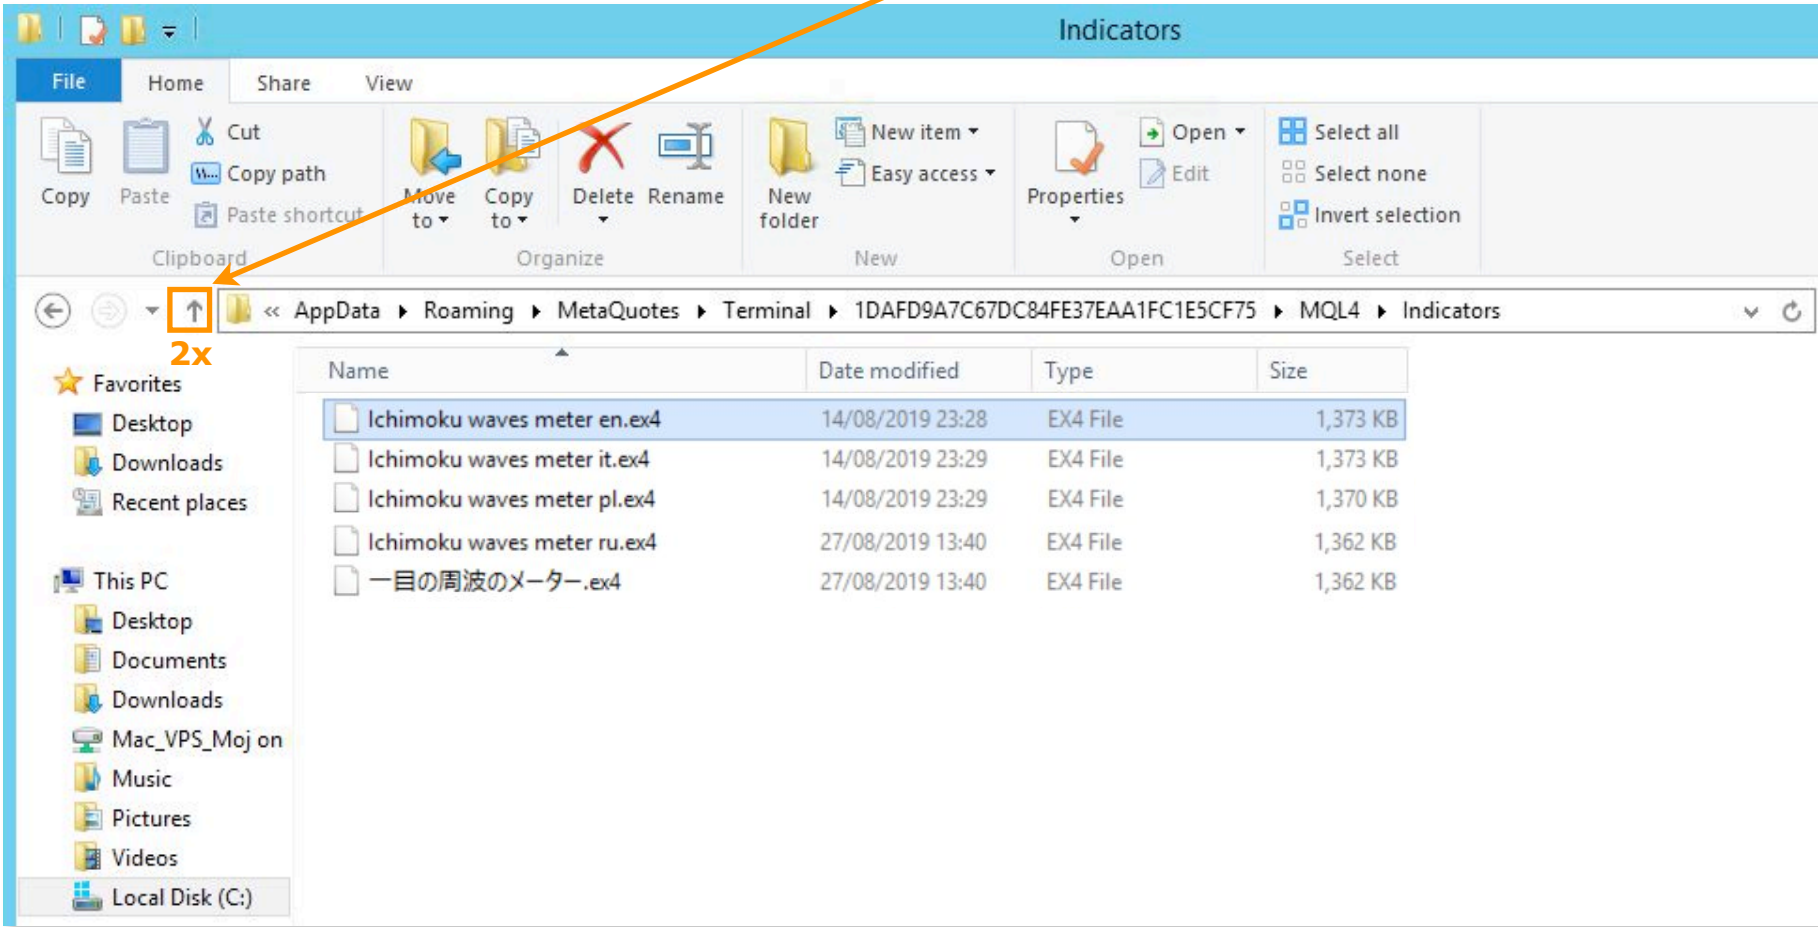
Indicators

File Home Share View

Copy Paste Cut Copy path Paste shortcut
Clipboard

Move to Copy to Delete Rename
Organize

New folder New item Easy access
New

Properties Open Edit
Open

Select all Select none Invert selection
Select

« AppData ▸ Roaming ▸ MetaQuotes ▸ Terminal ▸ 1DAFD9A7C67DC84FE37EAA1FC1E5CF75 ▸ MQL4 ▸ Indicators

2x

Favorites
Desktop
Downloads
Recent places

This PC
Desktop
Documents
Downloads
Mac_VPS_Moj on
Music
Pictures
Videos
Local Disk (C:)

| Name | Date modified | Type | Size |
|---|---|---|---|
| Ichimoku waves meter en.ex4 | 14/08/2019 23:28 | EX4 File | 1,373 KB |
| Ichimoku waves meter it.ex4 | 14/08/2019 23:29 | EX4 File | 1,373 KB |
| Ichimoku waves meter pl.ex4 | 14/08/2019 23:29 | EX4 File | 1,370 KB |
| Ichimoku waves meter ru.ex4 | 27/08/2019 13:40 | EX4 File | 1,362 KB |
| 一目の周波のメーター.ex4 | 27/08/2019 13:40 | EX4 File | 1,362 KB |